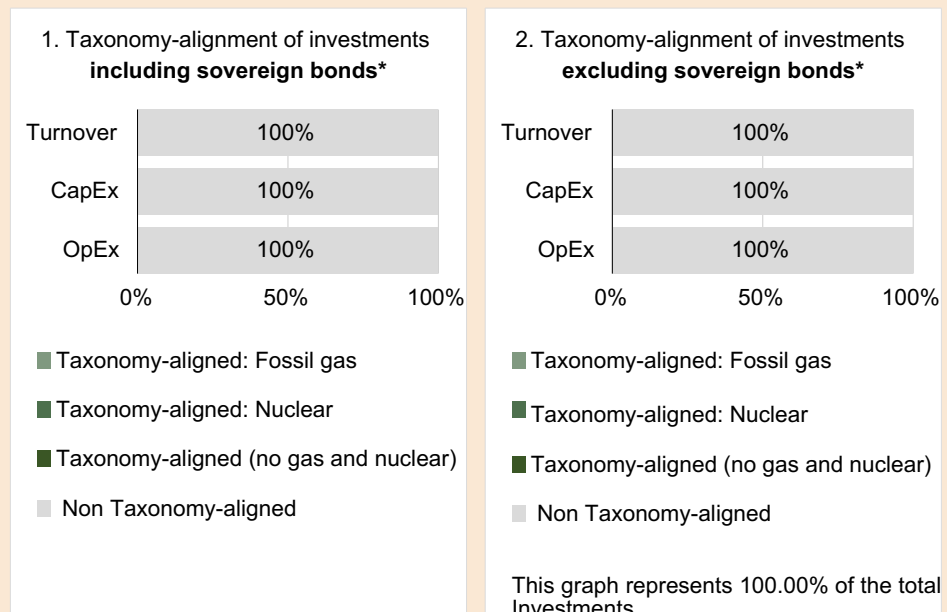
1. Taxonomy-alignment of investments **including sovereign bonds***

| | |
|---|---|
| Turnover | 100% |
| CapEx | 100% |
| OpEx | 100% |

0% 50% 100%

Taxonomy-aligned: Fossil gas

Taxonomy-aligned: Nuclear

Taxonomy-aligned (no gas and nuclear)

Non Taxonomy-aligned

2. Taxonomy-alignment of investments **excluding sovereign bonds***

| | |
|---|---|
| Turnover | 100% |
| CapEx | 100% |
| OpEx | 100% |

0% 50% 100%

Taxonomy-aligned: Fossil gas

Taxonomy-aligned: Nuclear

Taxonomy-aligned (no gas and nuclear)

Non Taxonomy-aligned

This graph represents 100.00% of the total Investments